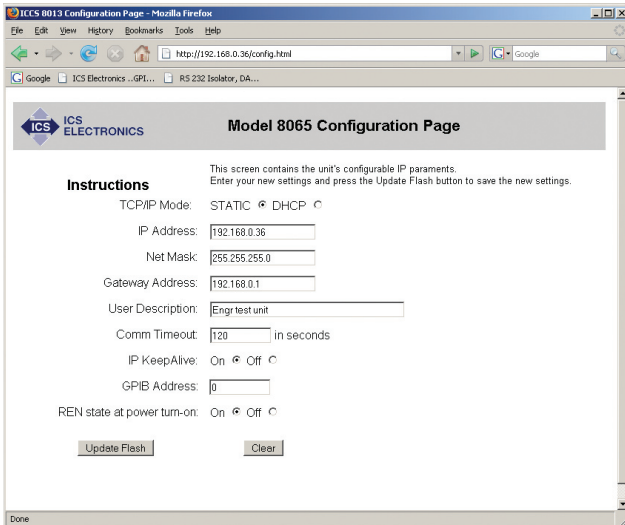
ICCS 8013 Configuration Page - Mozilla Firefox

File Edit View History Bookmarks Tools Help

http://192.168.0.36/config.html

Google

Google ICS Electronics ..GPI... RS 232 Isolator, DA...

ICS ELECTRONICS

Model 8065 Configuration Page

This screen contains the unit's configurable IP paraments.
Enter your new settings and press the Update Flash button to save the new settings.

Instructions

TCP/IP Mode: STATIC DHCP

IP Address: 192.168.0.36

Net Mask: 255.255.255.0

Gateway Address: 192.168.0.1

User Description: Engr test unit

Comm Timeout: 120 in seconds

IP KeepAlive: On Off

GPIB Address: 0

REN state at power turn-on: On Off

Update Flash

Clear

Done